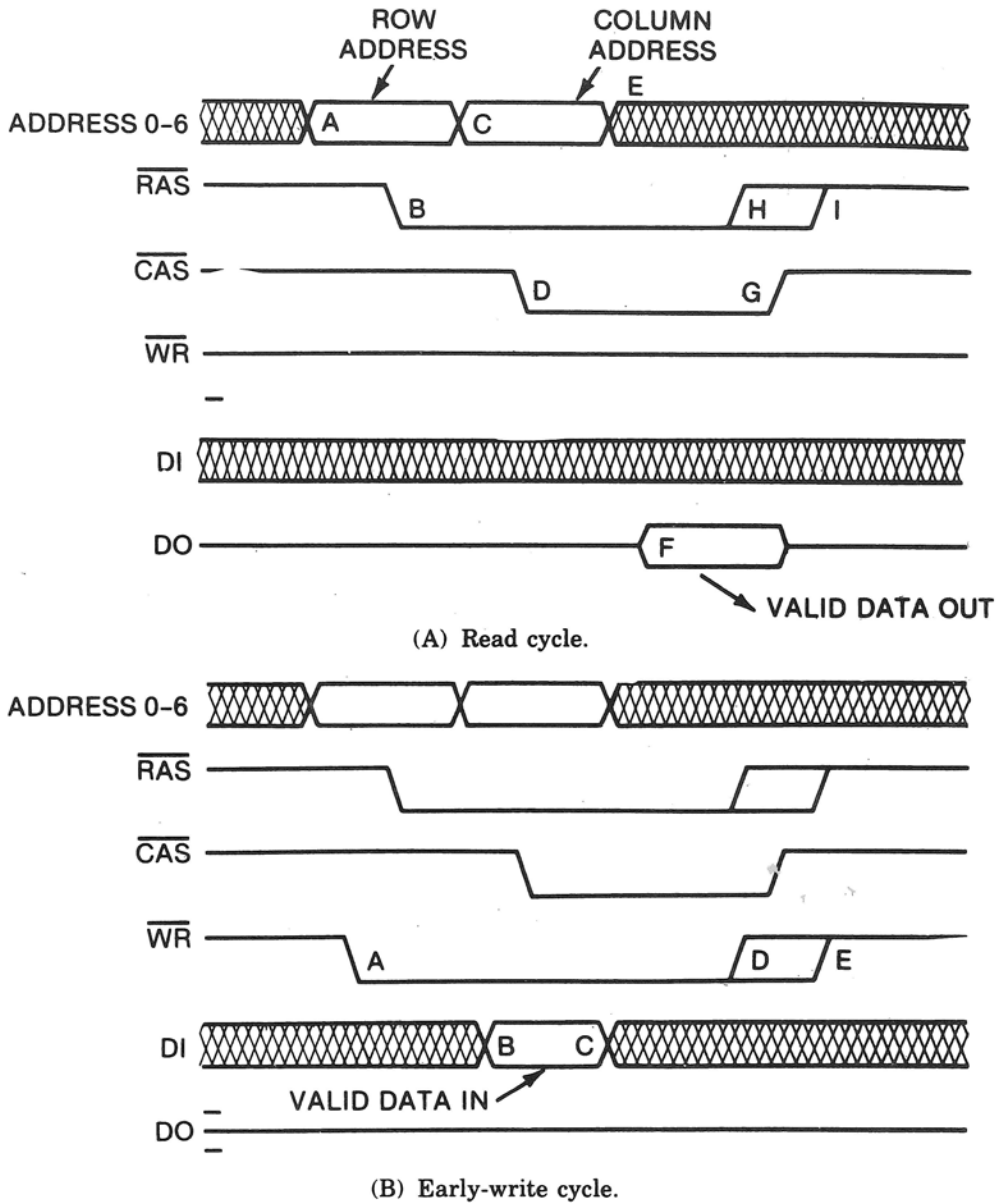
ROW ADDRESS

COLUMN ADDRESS

E

ADDRESS 0–6

A

C

$\overline{RAS}$

B

H

I

$\overline{CAS}$

D

G

$\overline{WR}$

DI

DO

F

VALID DATA OUT

(A) Read cycle.

ADDRESS 0–6

$\overline{RAS}$

$\overline{CAS}$

$\overline{WR}$

A

D

E

DI

B

C

VALID DATA IN

DO

(B) Early-write cycle.